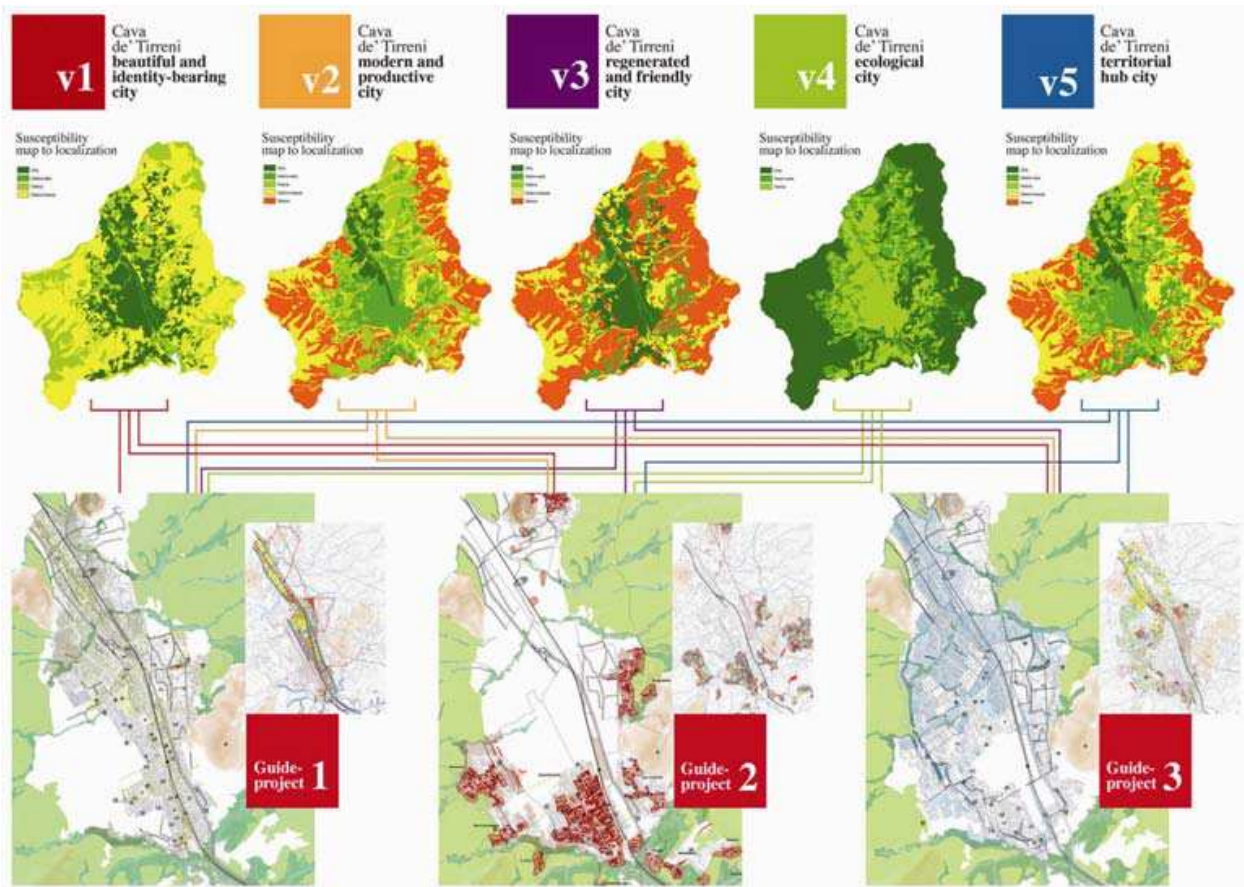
v1 Cava de' Tirreni **beautiful and identity-bearing city**

v2 Cava de' Tirreni **modern and productive city**

v3 Cava de' Tirreni **regenerated and friendly city**

v4 Cava de' Tirreni **ecological city**

v5 Cava de' Tirreni **territorial hub city**

Susceptibility map to localization

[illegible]

Susceptibility map to localization

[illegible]

Susceptibility map to localization

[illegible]

Susceptibility map to localization

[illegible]

Susceptibility map to localization

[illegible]

Guide-project 1

Guide-project 2

Guide-project 3